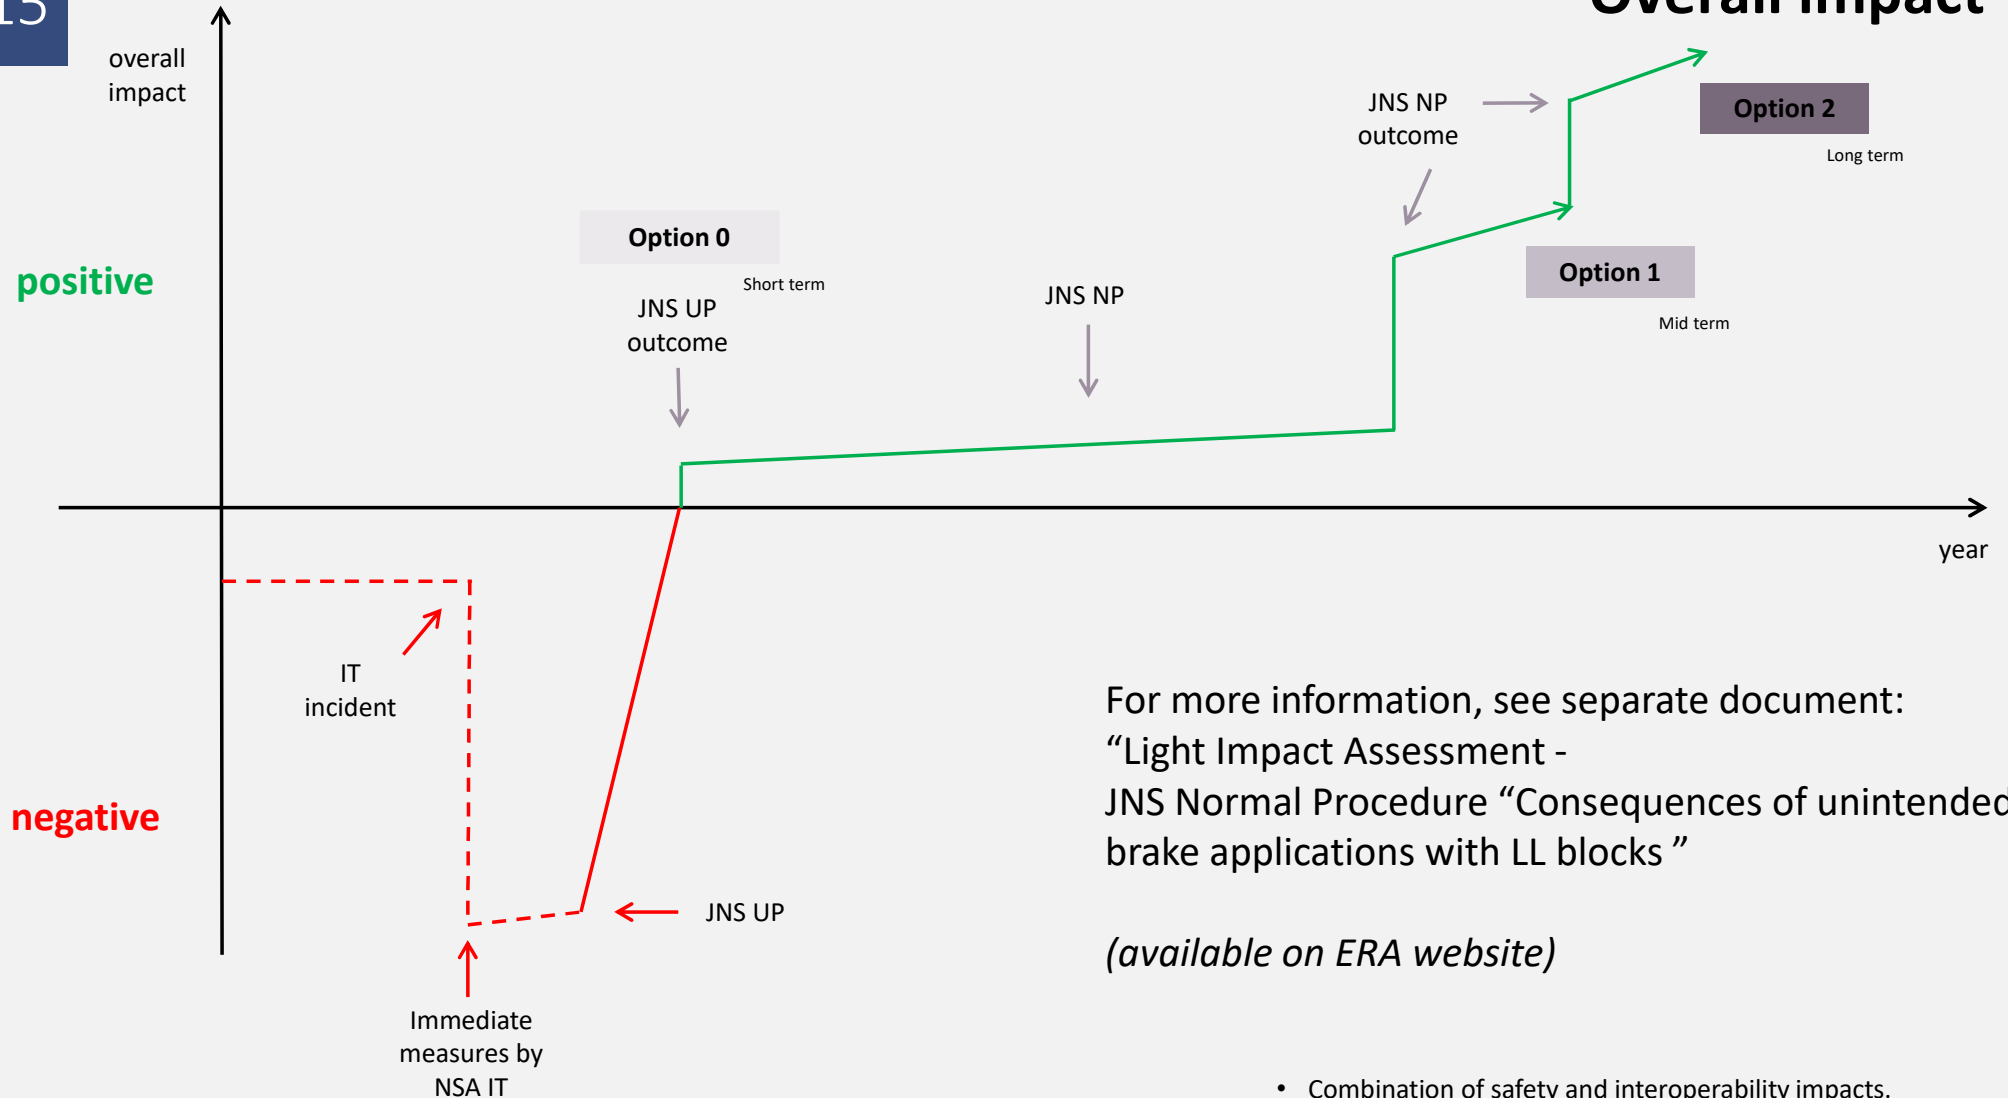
15

Overall impact

overall impact

positive

negative

Option 0

Short term

JNS UP outcome

JNS NP

JNS NP outcome

Option 1

Mid term

Option 2

Long term

year

IT incident

JNS UP

Immediate measures by NSA IT

For more information, see separate document: “Light Impact Assessment - JNS Normal Procedure “Consequences of unintended brake applications with LL blocks ”

(available on ERA website)

• Combination of safety and interoperability impacts.